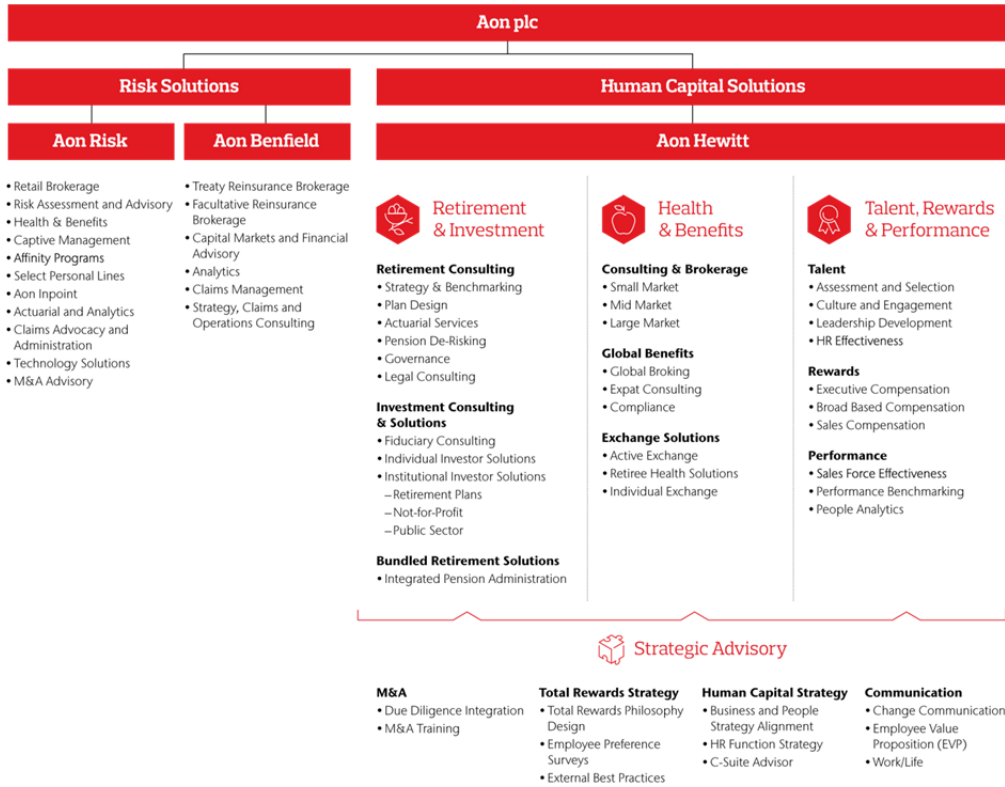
Aon plc

Risk Solutions

Aon Risk

Aon Benfield

- Retail Brokerage
- Risk Assessment and Advisory
- Health & Benefits
- Captive Management
- Affinity Programs
- Select Personal Lines
- Aon Inpoint
- Actuarial and Analytics
- Claims Advocacy and Administration
- Technology Solutions
- M&A Advisory

- Treaty Reinsurance Brokerage
- Facultative Reinsurance Brokerage
- Capital Markets and Financial Advisory
- Analytics
- Claims Management
- Strategy, Claims and Operations Consulting

Human Capital Solutions

Aon Hewitt

Retirement & Investment

Retirement Consulting
- Strategy & Benchmarking
- Plan Design
- Actuarial Services
- Pension De-Risking
- Governance
- Legal Consulting

Investment Consulting & Solutions
- Fiduciary Consulting
- Individual Investor Solutions
- Institutional Investor Solutions
– Retirement Plans
– Not-for-Profit
– Public Sector

Bundled Retirement Solutions
- Integrated Pension Administration

Health & Benefits

Consulting & Brokerage
- Small Market
- Mid Market
- Large Market

Global Benefits
- Global Broking
- Expat Consulting
- Compliance

Exchange Solutions
- Active Exchange
- Retiree Health Solutions
- Individual Exchange

Talent, Rewards & Performance

Talent
- Assessment and Selection
- Culture and Engagement
- Leadership Development
- HR Effectiveness

Rewards
- Executive Compensation
- Broad Based Compensation
- Sales Compensation

Performance
- Sales Force Effectiveness
- Performance Benchmarking
- People Analytics

Strategic Advisory

M&A
- Due Diligence Integration
- M&A Training

Total Rewards Strategy
- Total Rewards Philosophy Design
- Employee Preference Surveys
- External Best Practices

Human Capital Strategy
- Business and People Strategy Alignment
- HR Function Strategy
- C-Suite Advisor

Communication
- Change Communication
- Employee Value Proposition (EVP)
- Work/Life